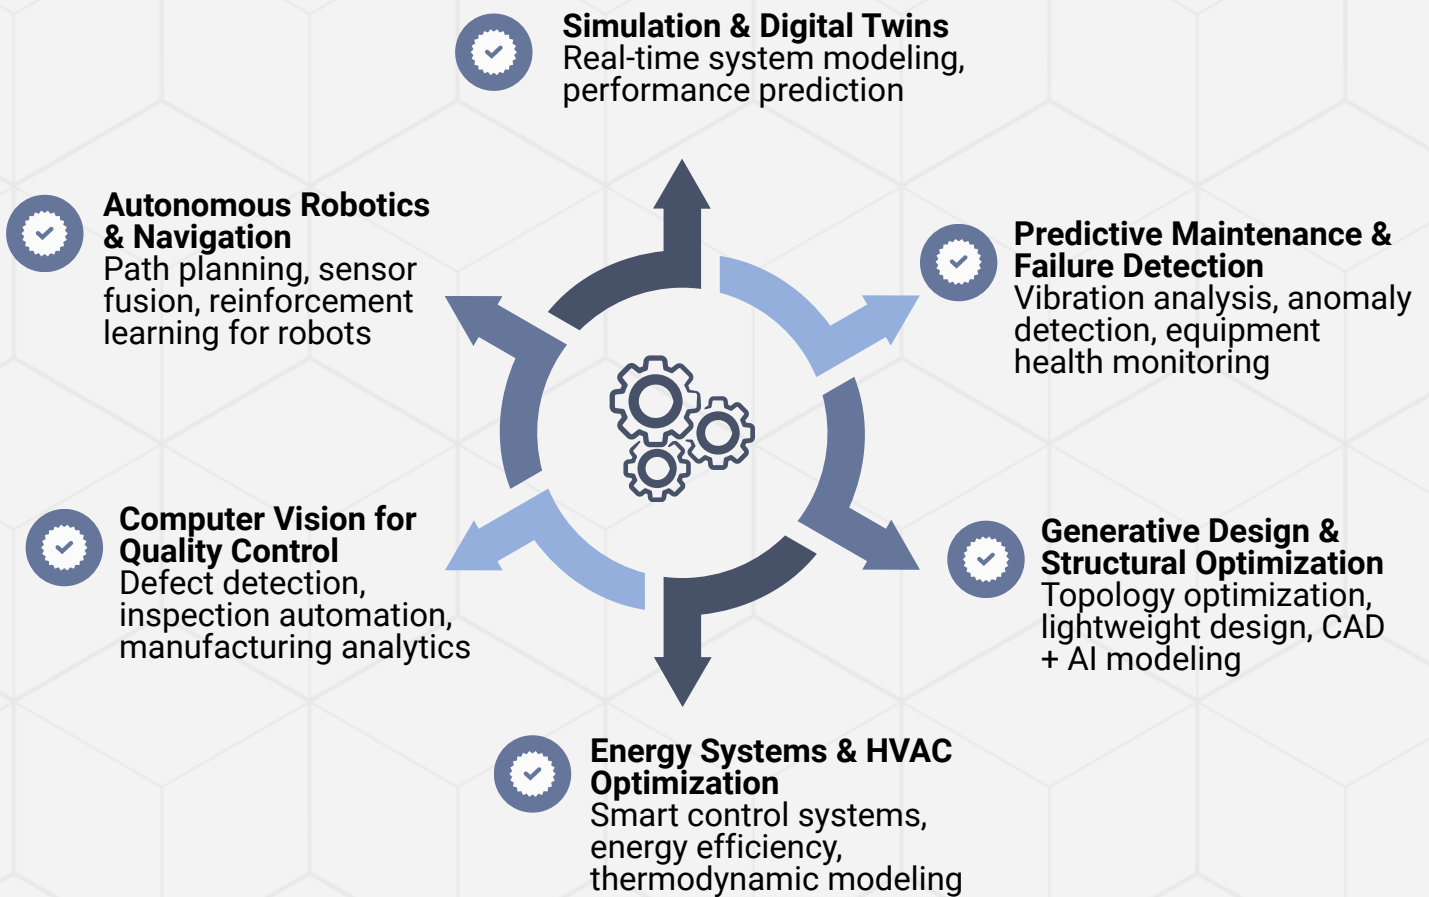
**Simulation & Digital Twins**
Real-time system modeling, performance prediction

**Autonomous Robotics & Navigation**
Path planning, sensor fusion, reinforcement learning for robots

**Predictive Maintenance & Failure Detection**
Vibration analysis, anomaly detection, equipment health monitoring

**Computer Vision for Quality Control**
Defect detection, inspection automation, manufacturing analytics

**Generative Design & Structural Optimization**
Topology optimization, lightweight design, CAD + AI modeling

**Energy Systems & HVAC Optimization**
Smart control systems, energy efficiency, thermodynamic modeling